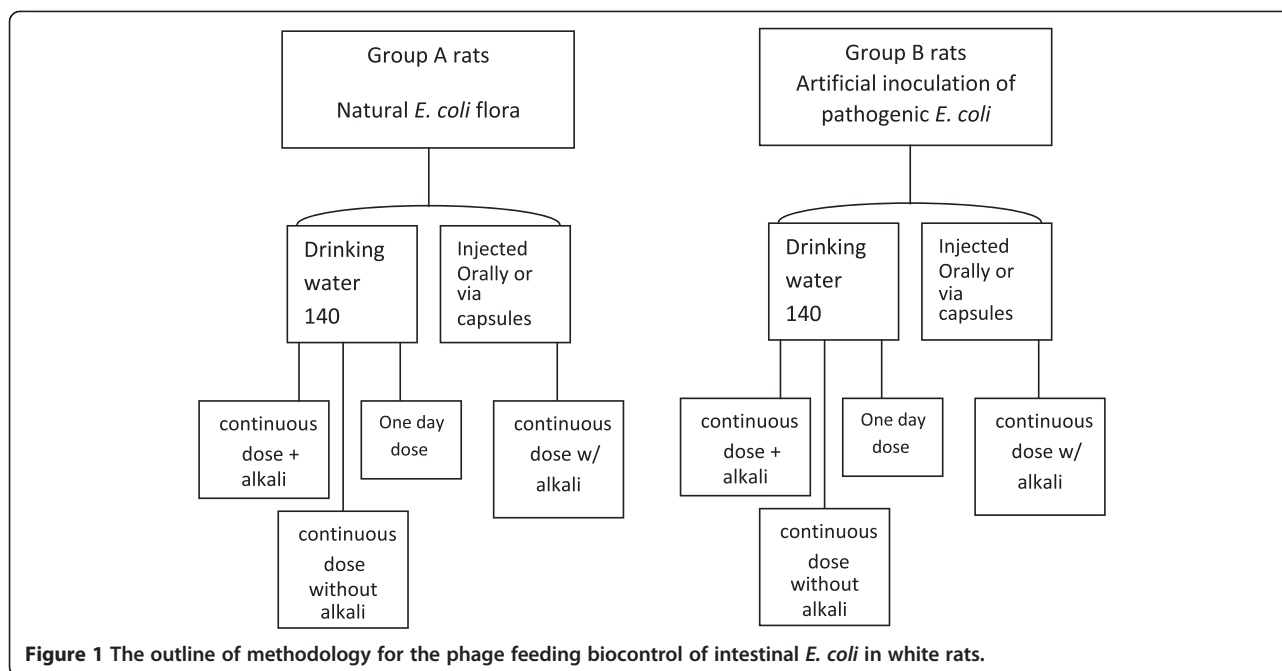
Group A rats

Natural E. coli flora

Drinking water 140

Injected Orally or via capsules

continuous dose + alkali

One day dose

continuous dose w/ alkali

continuous dose without alkali

Group B rats
Artificial inoculation of pathogenic E. coli

Drinking water 140

Injected Orally or via capsules

continuous dose + alkali

One day dose

continuous dose w/ alkali

continuous dose without alkali

Figure 1 The outline of methodology for the phage feeding biocontrol of intestinal E. coli in white rats.